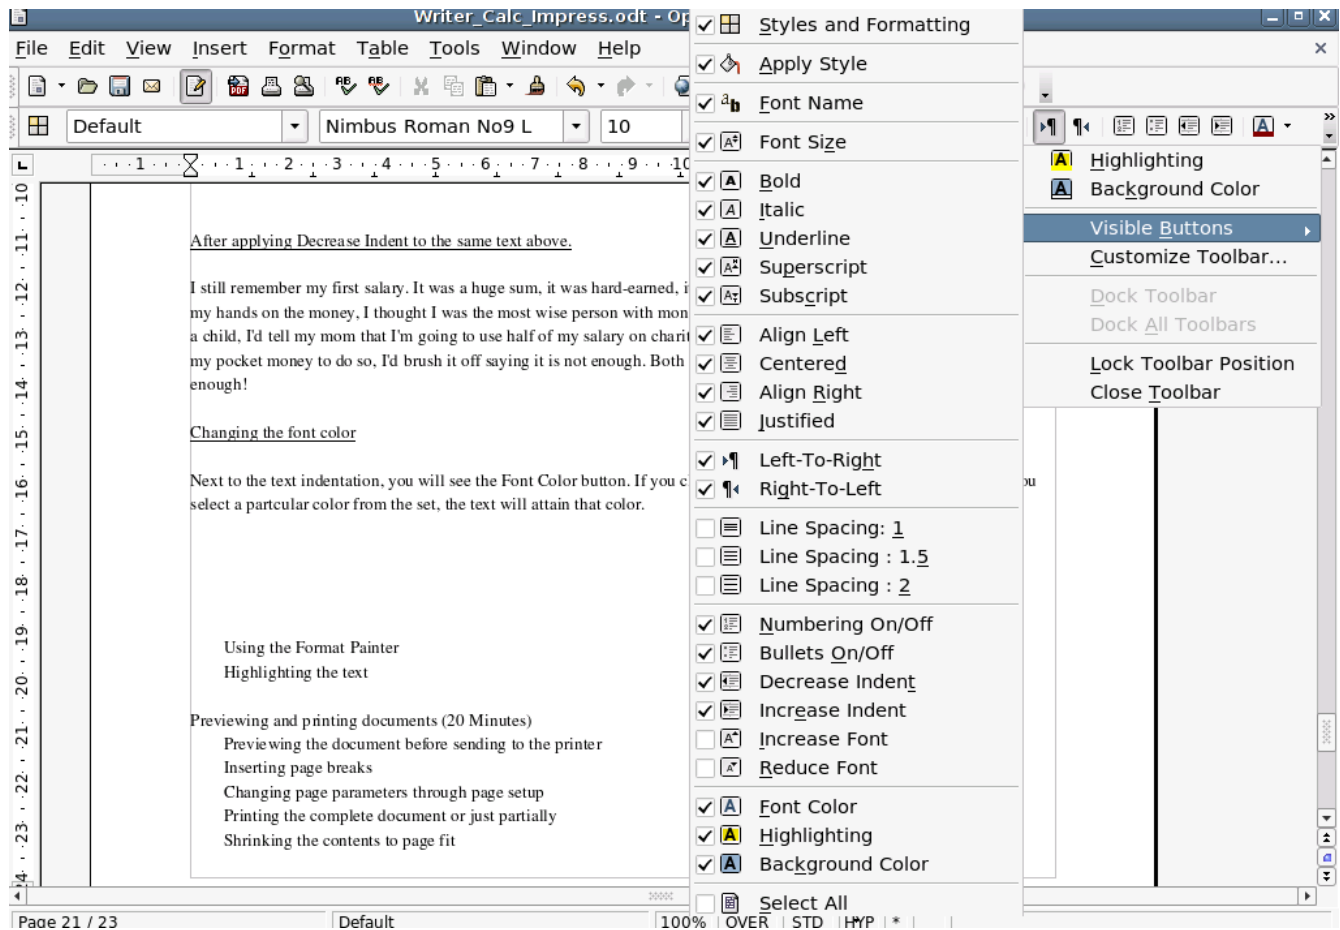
Writer_Calc_Impress.odt - Op

File Edit View Insert Format Table Tools Window Help

Default | Nimbus Roman No9 L | 10

After applying Decrease Indent to the same text above.

I still remember my first salary. It was a huge sum, it was hard-earned, i my hands on the money, I thought I was the most wise person with mon a child, I'd tell my mom that I'm going to use half of my salary on charit my pocket money to do so, I'd brush it off saying it is not enough. Both enough!

Changing the font color

Next to the text indentation, you will see the Font Color button. If you c ou select a partcular color from the set, the text will attain that color.

Using the Format Painter
Highlighting the text

Previewing and printing documents (20 Minutes)
Previewing the document before sending to the printer
Inserting page breaks
Changing page parameters through page setup
Printing the complete document or just partially
Shrinking the contents to page fit

Styles and Formatting
Apply Style
Font Name
Font Size
Bold
Italic
Underline
Superscript
Subscript
Align Left
Centered
Align Right
Justified
Left-To-Right
Right-To-Left
Line Spacing: 1
Line Spacing : 1.5
Line Spacing : 2
Numbering On/Off
Bullets On/Off
Decrease Indent
Increase Indent
Increase Font
Reduce Font
Font Color
Highlighting
Background Color
Select All

Highlighting
Background Color
Visible Buttons
Customize Toolbar...
Dock Toolbar
Dock All Toolbars
Lock Toolbar Position
Close Toolbar

Page 21 / 23 | Default | 100% | OVER | STD | HYP | *